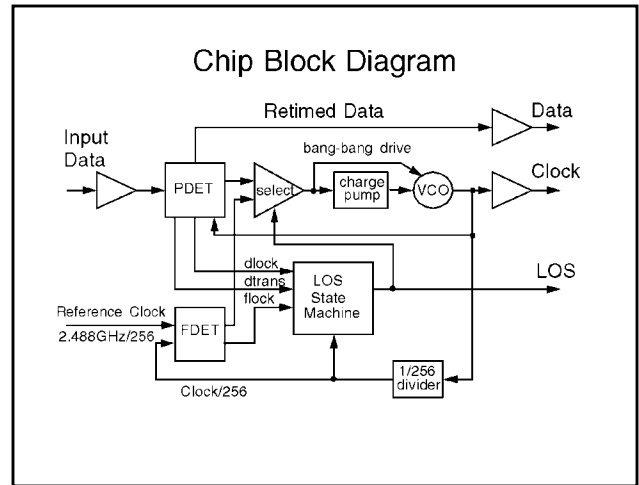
Chip Block Diagram

Retimed Data

Data

Input Data

bang-bang drive

PDET

select

charge pump

VCO

Clock

dlock

dtrans

flock

LOS State Machine

LOS

Reference Clock

2.488GHz/256

FDET

Clock/256

1/256 divider